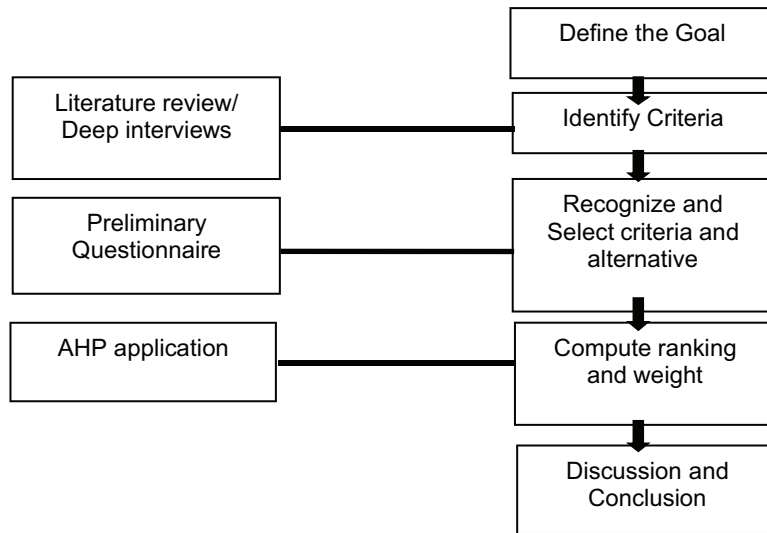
Define the Goal

Literature review/ Deep interviews

Identify Criteria

Preliminary Questionnaire

Recognize and Select criteria and alternative

AHP application

Compute ranking and weight

Discussion and Conclusion